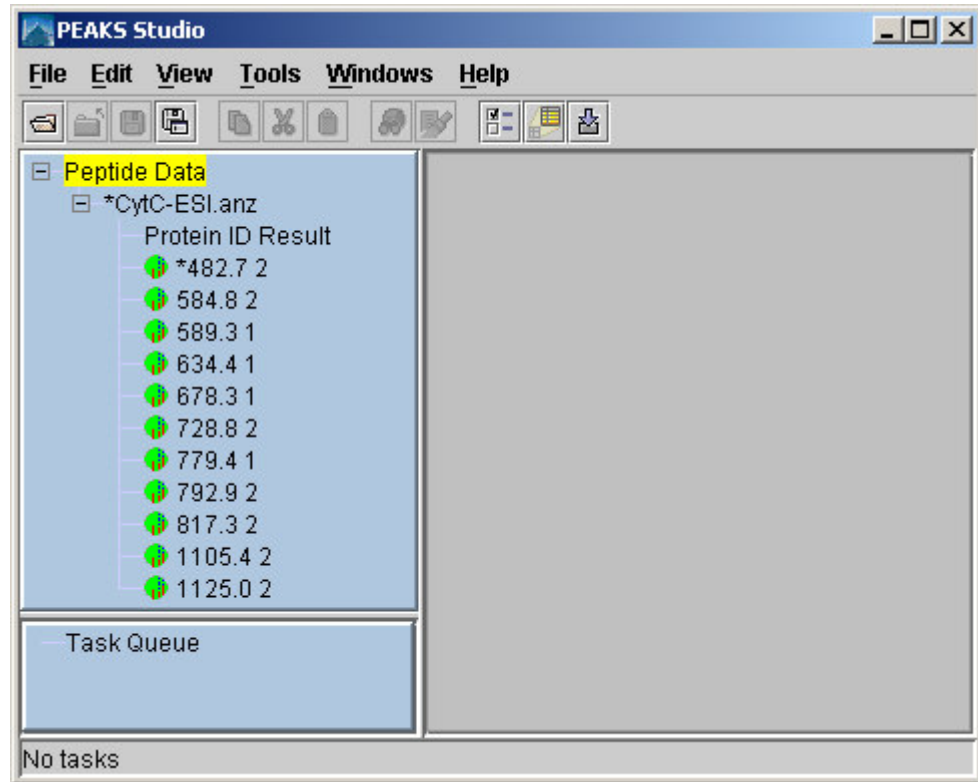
PEAKS Studio

File Edit View Tools Windows Help

Peptide Data
*CytC-ESI.anz
Protein ID Result
*482.7 2
584.8 2
589.3 1
634.4 1
678.3 1
728.8 2
779.4 1
792.9 2
817.3 2
1105.4 2
1125.0 2

Task Queue

No tasks